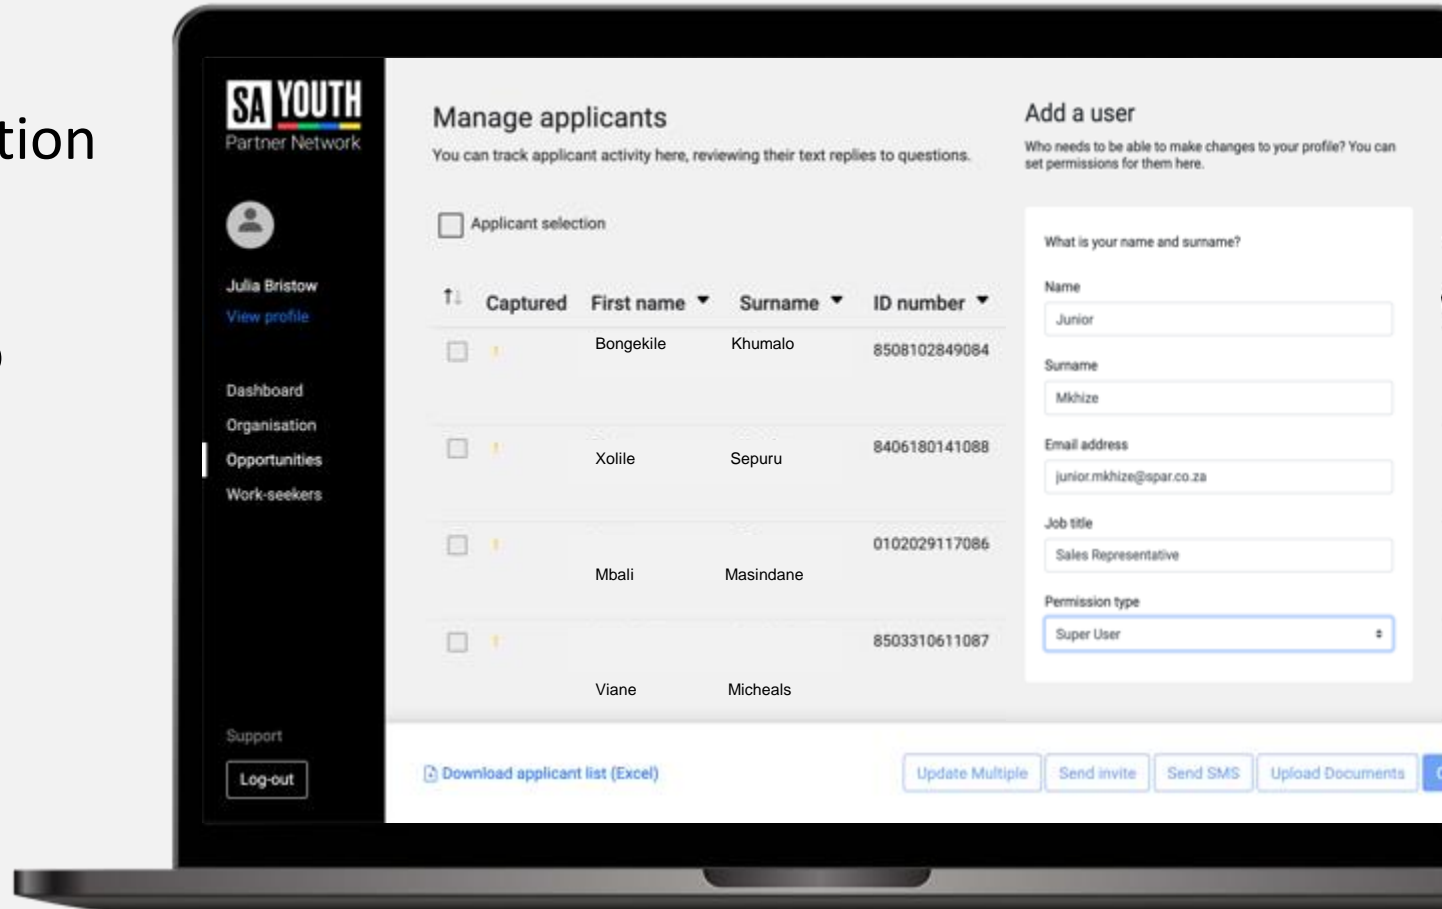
tion

SA YOUTH
Partner Network

Julia Bristow
View profile

Dashboard
Organisation
Opportunities
Work-seekers

Support
Log-out

Manage applicants
You can track applicant activity here, reviewing their text replies to questions.

Applicant selection

| | Captured | First name | Surname | ID number |
|---|---|---|---|---|
| | ! | Bongekile | Khumalo | 8508102849084 |
| | ! | Xolile | Sepuru | 8406180141088 |
| | ! | Mbali | Masindane | 0102029117086 |
| | ! | Viane | Micheals | 8503310611087 |

Download applicant list (Excel)

Update Multiple | Send invite | Send SMS | Upload Documents

Add a user
Who needs to be able to make changes to your profile? You can set permissions for them here.

What is your name and surname?
Name
Junior
Surname
Mkhize
Email address
junior.mkhize@spar.co.za
Job title
Sales Representative
Permission type
Super User